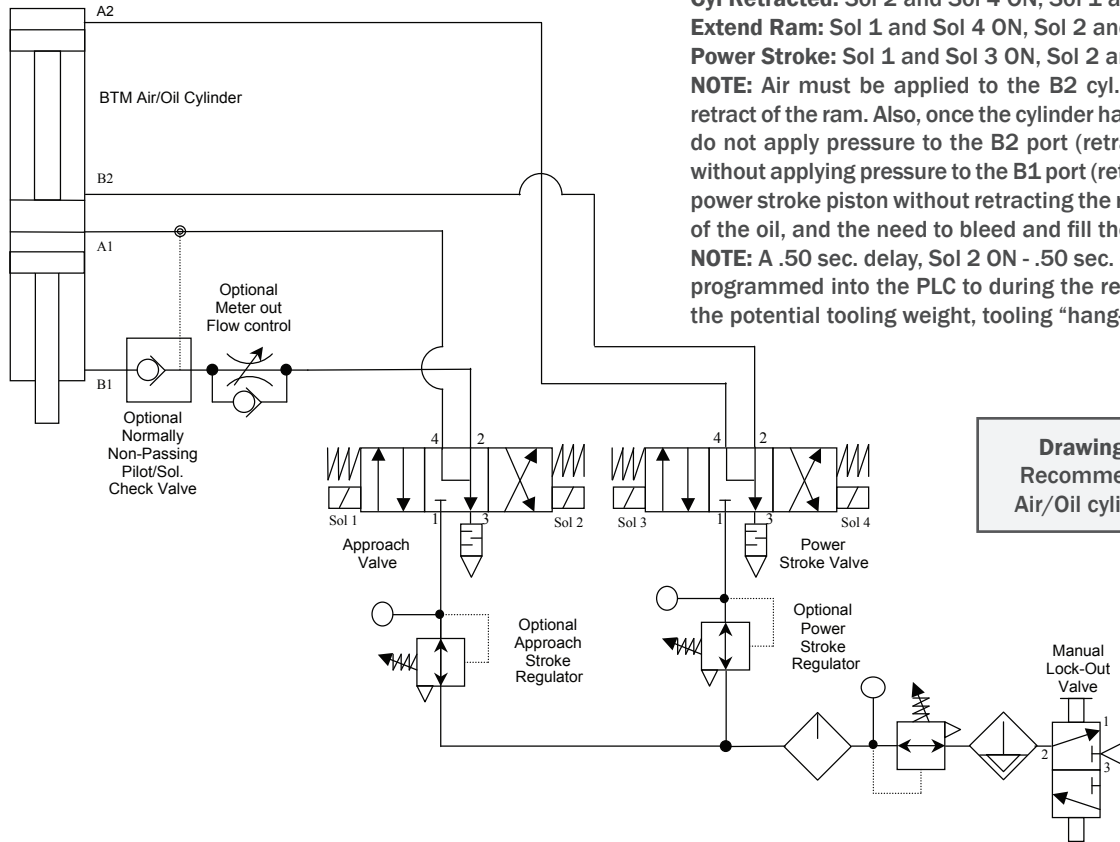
Cyl Retracted: Sol 2 and Sol 4 ON, Sol 1 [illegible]
Extend Ram: Sol 1 and Sol 4 ON, Sol 2 and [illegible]
Power Stroke: Sol 1 and Sol 3 ON, Sol 2 a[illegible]
NOTE: Air must be applied to the B2 cyl. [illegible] retract of the ram. Also, once the cylinder ha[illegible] do not apply pressure to the B2 port (retra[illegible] without applying pressure to the B1 port (ret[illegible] power stroke piston without retracting the r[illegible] of the oil, and the need to bleed and fill the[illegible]
NOTE: A .50 sec. delay, Sol 2 ON - .50 sec. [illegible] programmed into the PLC to during the re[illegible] the potential tooling weight, tooling "hang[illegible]

A2

BTM Air/Oil Cylinder

B2

A1

B1

Optional Meter out Flow control

Optional Normally Non-Passing Pilot/Sol. Check Valve

4 2

4 2

Sol 1 1 3 Sol 2

Sol 3 1 3 Sol 4

Approach Valve

Power Stroke Valve

Optional Approach Stroke Regulator

Optional Power Stroke Regulator

Drawing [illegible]
Recomme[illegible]
Air/Oil cyli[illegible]

Manual Lock-Out Valve

1
2
3